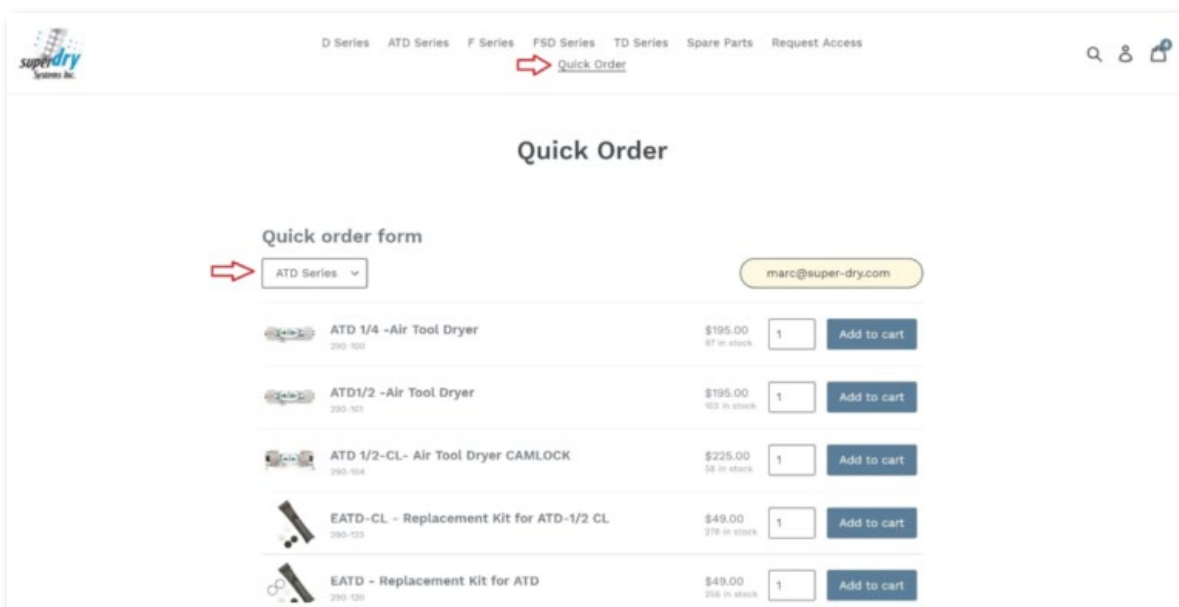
superdry Systems Inc.

D Series ATD Series F Series FSD Series TD Series Spare Parts Request Access

Quick Order

Quick Order

Quick order form

ATD Series

marc@super-dry.com

ATD 1/4 -Air Tool Dryer
290-100
$195.00
97 in stock
1
Add to cart

ATD1/2 -Air Tool Dryer
290-101
$195.00
103 in stock
1
Add to cart

ATD 1/2-CL- Air Tool Dryer CAMLOCK
290-104
$225.00
58 in stock
1
Add to cart

EATD-CL - Replacement Kit for ATD-1/2 CL
290-133
$49.00
278 in stock
1
Add to cart

EATD - Replacement Kit for ATD
290-120
$49.00
256 in stock
1
Add to cart